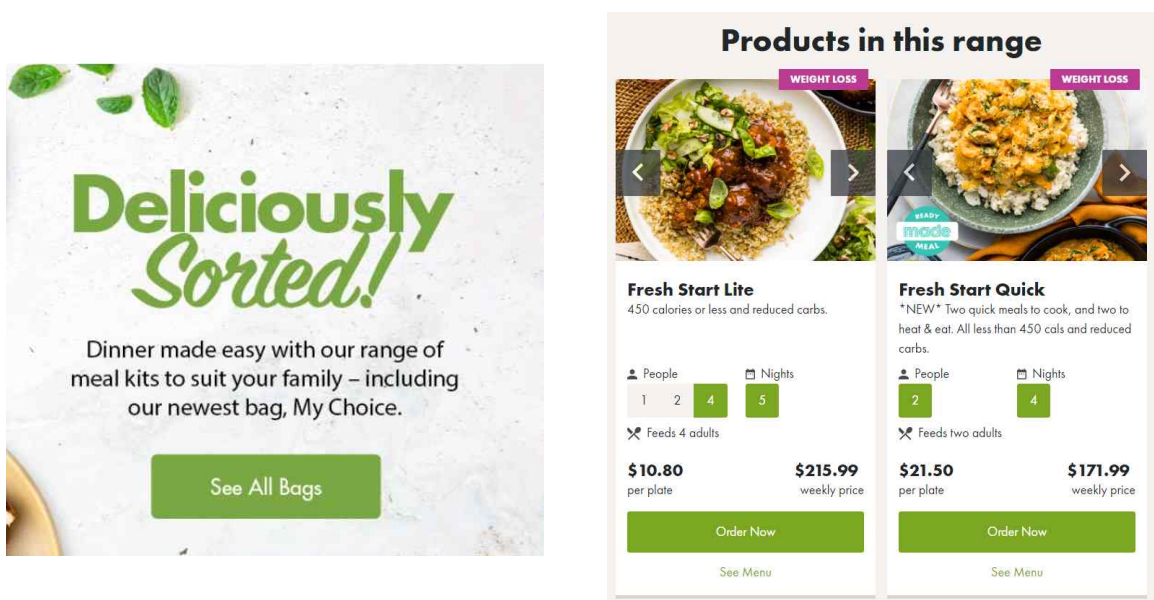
Deliciously Sorted!

Dinner made easy with our range of meal kits to suit your family – including our newest bag, My Choice.

See All Bags

Products in this range

WEIGHT LOSS

Fresh Start Lite

450 calories or less and reduced carbs.

People

1 2 4

Nights

5

Feeds 4 adults

$10.80
per plate

$215.99
weekly price

Order Now

See Menu

WEIGHT LOSS

READY made MEAL

Fresh Start Quick

*NEW* Two quick meals to cook, and two to heat & eat. All less than 450 cals and reduced carbs.

People

2

Nights

4

Feeds two adults

$21.50
per plate

$171.99
weekly price

Order Now

See Menu